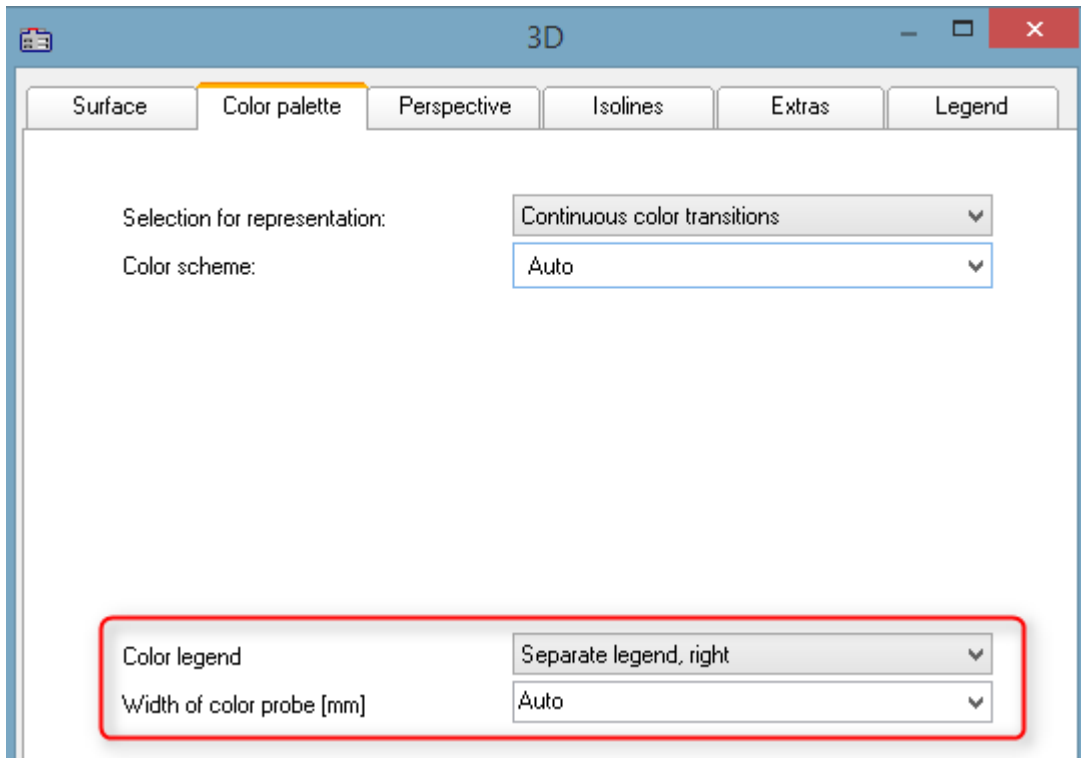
3D

Surface | Color palette | Perspective | Isolines | Extras | Legend

Selection for representation: Continuous color transitions

Color scheme: Auto

Color legend: Separate legend, right

Width of color probe [mm]: Auto